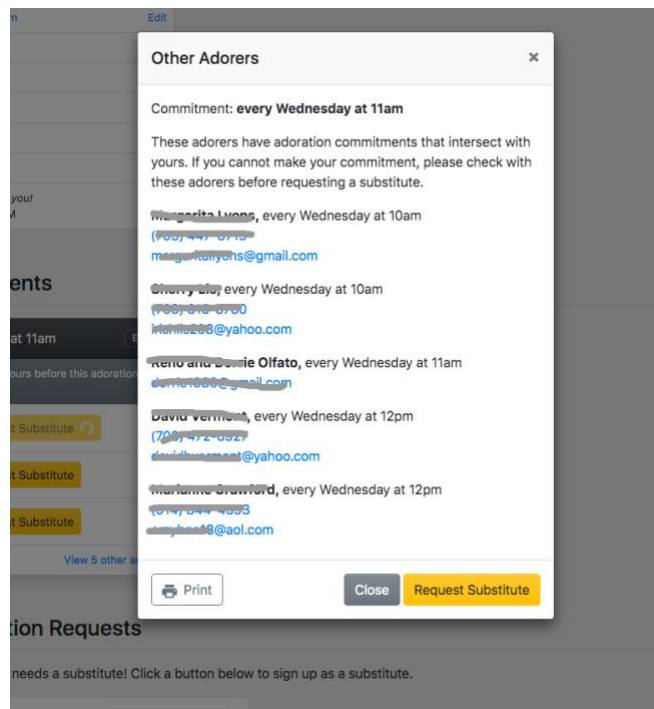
Edit

you!
M

ents

at 11am

ours before this adoration

t Substitute

t Substitute

t Substitute

View 5 other a

tion Requests

needs a substitute! Click a button below to sign up as a substitute.

Other Adorers ×

Commitment: every Wednesday at 11am

These adorers have adoration commitments that intersect with yours. If you cannot make your commitment, please check with these adorers before requesting a substitute.

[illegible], every Wednesday at 10am
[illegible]
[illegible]@gmail.com

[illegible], every Wednesday at 10am
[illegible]
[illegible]@yahoo.com

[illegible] Olfato, every Wednesday at 11am
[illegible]

David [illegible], every Wednesday at 12pm
(70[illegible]
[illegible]@yahoo.com

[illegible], every Wednesday at 12pm
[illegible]
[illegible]@aol.com

Print Close Request Substitute